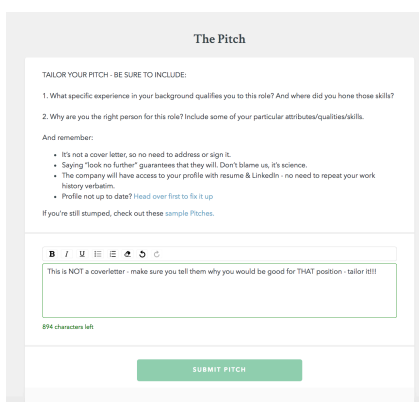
The Pitch

TAILOR YOUR PITCH - BE SURE TO INCLUDE:

1. What specific experience in your background qualifies you to this role? And where did you hone those skills?

2. Why are you the right person for this role? Include some of your particular attributes/qualities/skills.

And remember:

- It's not a cover letter, so no need to address or sign it.
- Saying "look no further" guarantees that they will. Don't blame us, it's science.
- The company will have access to your profile with resume & LinkedIn - no need to repeat your work history verbatim.
- Profile not up to date? Head over first to fix it up

If you're still stumped, check out these sample Pitches.

B I U

This is NOT a coverletter - make sure you tell them why you would be good for THAT position - tailor it!!!

894 characters left

SUBMIT PITCH